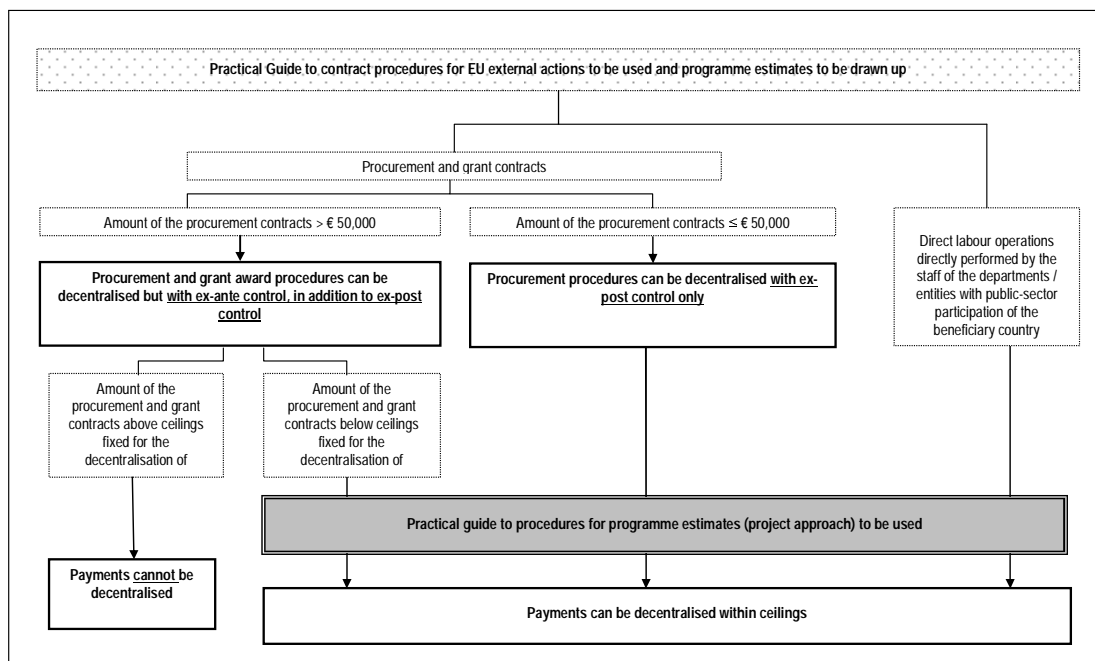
Practical Guide to contract procedures for EU external actions to be used and programme estimates to be drawn up

Procurement and grant contracts

Amount of the procurement contracts > € 50,000

Amount of the procurement contracts ≤ € 50,000

Direct labour operations directly performed by the staff of the departments / entities with public-sector participation of the beneficiary country

Procurement and grant award procedures can be decentralised but with ex-ante control, in addition to ex-post control

Procurement procedures can be decentralised with ex-post control only

Amount of the procurement and grant contracts above ceilings fixed for the decentralisation of

Amount of the procurement and grant contracts below ceilings fixed for the decentralisation of

Practical guide to procedures for programme estimates (project approach) to be used

Payments cannot be decentralised

Payments can be decentralised within ceilings